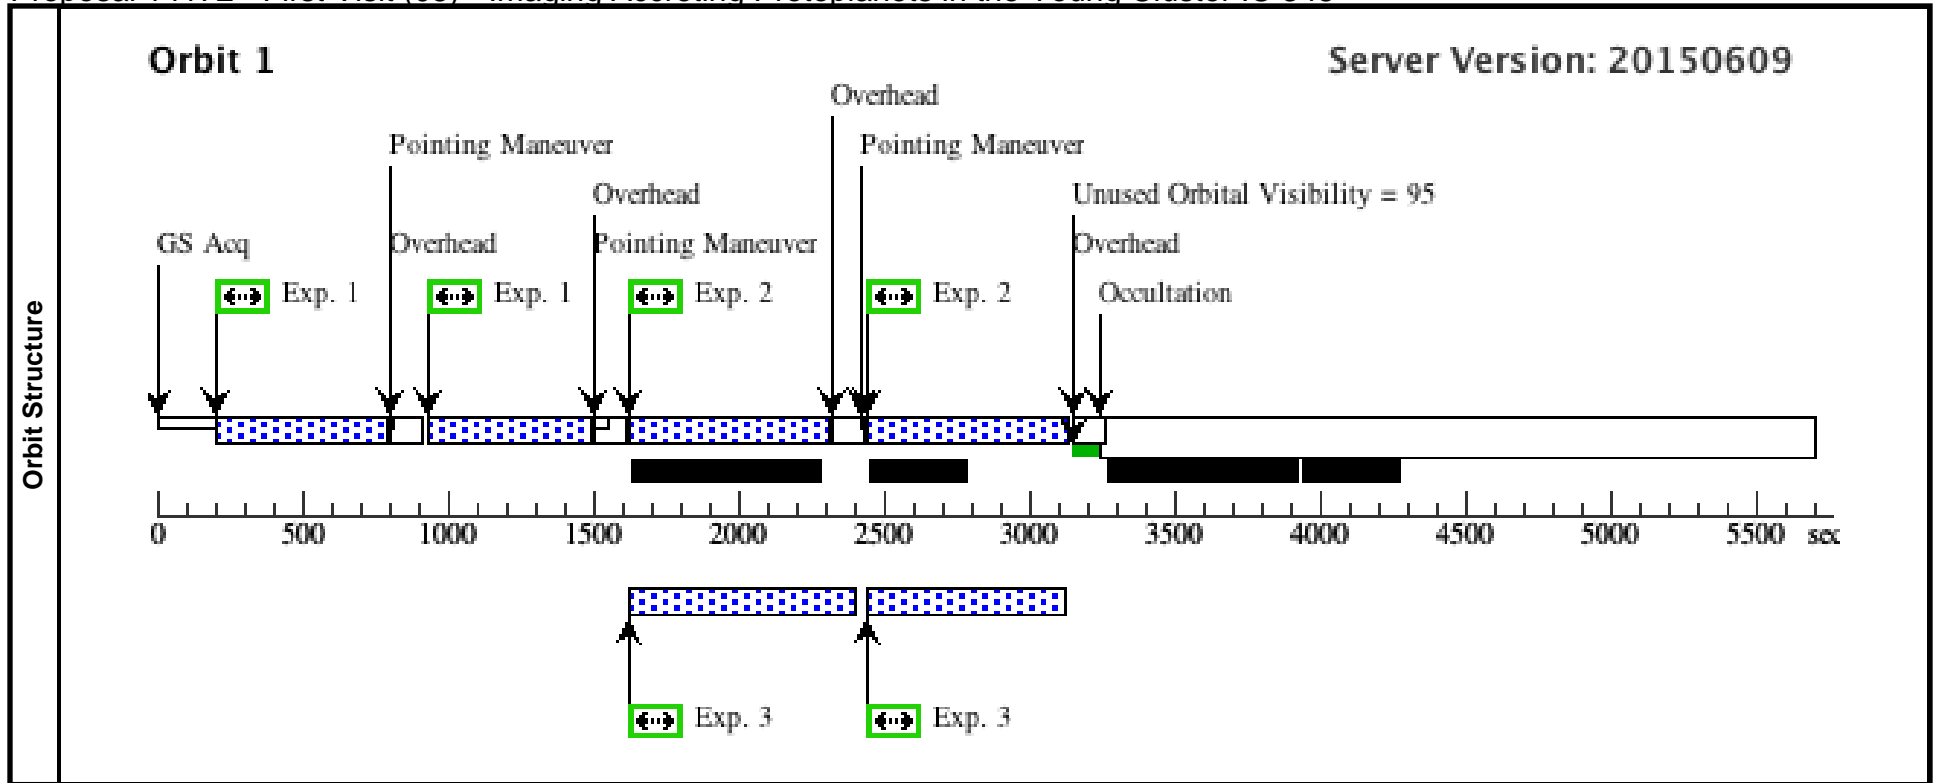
Orbit Structure

Orbit 1

Server Version: 20150609

Overhead

Pointing Maneuver

Pointing Maneuver

Overhead

Unused Orbital Visibility = 95

GS Acq

Overhead

Pointing Maneuver

Overhead

Exp. 1

Exp. 1

Exp. 2

Exp. 2

Occultation

0 500 1000 1500 2000 2500 3000 3500 4000 4500 5000 5500 sec

Exp. 3

Exp. 3